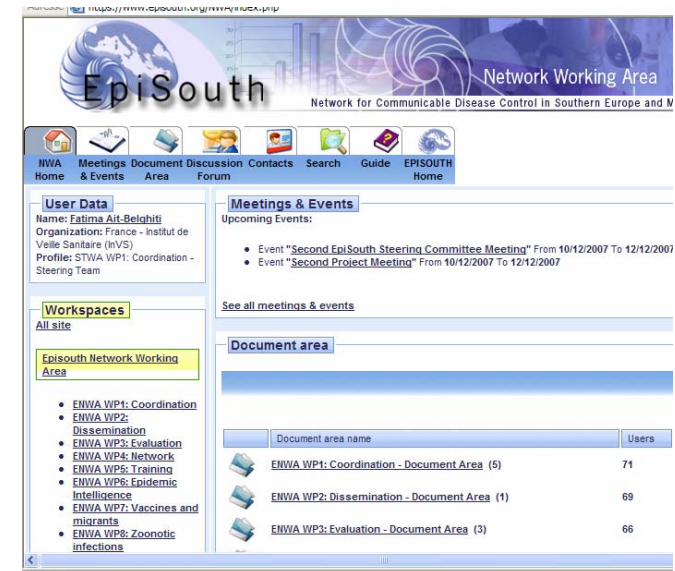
Adresse https://www.episouth.org/NWA/index.php

EpiSouth

Network Working Area

Network for Communicable Disease Control in Southern Europe and M

NWA Home | Meetings & Events | Document Area | Discussion Forum | Contacts | Search | Guide | EPISOUTH Home

User Data
Name: Fatima Ait-Belghiti
Organization: France - Institut de Veille Sanitaire (InVS)
Profile: STWA WP1: Coordination - Steering Team

Workspaces
All site

Episouth Network Working Area

- ENWA WP1: Coordination
- ENWA WP2: Dissemination
- ENWA WP3: Evaluation
- ENWA WP4: Network
- ENWA WP5: Training
- ENWA WP6: Epidemic Intelligence
- ENWA WP7: Vaccines and migrants
- ENWA WP8: Zoonotic infections

Meetings & Events
Upcoming Events:

- Event "Second EpiSouth Steering Committee Meeting" From 10/12/2007 To 12/12/2007
- Event "Second Project Meeting" From 10/12/2007 To 12/12/2007

See all meetings & events

Document area

| Document area name | Users |
|---|---|
| ENWA WP1: Coordination - Document Area (5) | 71 |
| ENWA WP2: Dissemination - Document Area (1) | 69 |
| ENWA WP3: Evaluation - Document Area (3) | 66 |